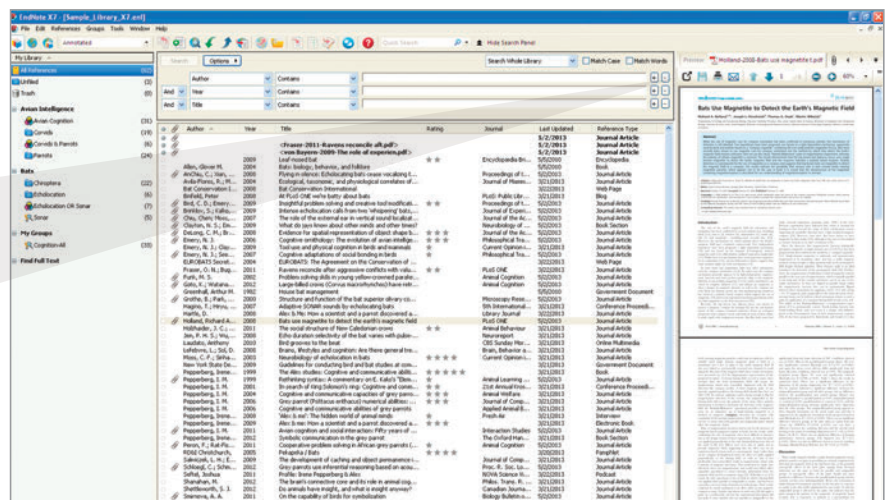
EndNote X7 - [Sample_Library_X7.enl]

File Edit References Groups Tools Window Help

Annotated

Quick Search

Hide Search Panel

My Library

All References (92)
Unfiled (3)
Trash (0)

Avian Intelligence
Avian Cognition (31)
Corvids (19)
Corvids & Parrots (6)
Parrots (24)

Bats
Chiroptera (22)
Echolocation (6)
Echolocation OR Sonar (7)
Sonar (5)

My Groups
Cognition-All (33)

Find Full Text

Search | Options

Search Whole Library | Match Case | Match Words

Author | Contains
And | Year | Contains
And | Title | Contains

| Author | Year | Title | Rating | Journal | Last Updated | Reference Type |
|---|---|---|---|---|---|---|
| | | <Fraser-2011-Ravens reconcile alt.pdf> | | | | Journal Article |
| | | <von Bayern-2009-The role of experien.pdf> | | | | Journal Article |
| | 2009 | Leaf-nosed bat | | | 5/5/2010 | Journal Article |
| Allen, Glover M. | 2004 | Bats: biology, behavior, and folklore | | Encyclopedia Bri... | 5/5/2010 | Encyclopedia |
| AnChiu, C.; Xian, ... | 2009 | Flying in silence: Echolocating bats cease vocalizing t... | | Proceedings of t... | 5/2/2013 | Book |
| Avila-Flores, R.; M... | 2005 | Ecological, taxonomic, and physiological correlates of... | | Journal of Mamm... | 5/2/2013 | Journal Article |
| Bat Conservation I... | 2008 | Bat Conservation International | | | 5/2/2013 | Web Page |
| Binfield, Peter | 2009 | At PLoS ONE we're batty about bats | | PLoS: Public Libr... | 5/2/2013 | Blog |
| Bird, C. D.; Emery, ... | 2009 | Insightful problem solving and creative tool modificati... | | Proceedings of t... | 5/2/2013 | Journal Article |
| Bonkbo, S.; Kalko, ... | 2004 | Intense echolocation calls from two 'whispering' bats,... | | Journal of Experi... | 5/2/2013 | Journal Article |
| Chiu, Chen; Moss, ... | 2007 | The role of the external ear in vertical sound localizat... | | Journal of the A... | 5/2/2013 | Journal Article |
| Clayton, N. S.; Em... | 2009 | What do jays know about other minds and other times? | | Neurobiology of ... | 5/2/2013 | Book Section |
| Dalsamp, C. M.; B... | 2008 | Evidence for spatial representation of object shape b... | | Journal of Exper... | 5/2/2013 | Journal Article |
| Emery, N. J. | 2006 | Cognitive ornithology: the evolution of avian intellige... | | Philosophical Tra... | 5/2/2013 | Journal Article |
| Emery, N. J.; Clay... | 2009 | Tool use and physical cognition in birds and mammals | | Current Opinion ... | 5/2/2013 | Journal Article |
| Emery, N. J.; Sea... | 2007 | Cognitive adaptations of social bonding in birds | | Philosophical Tra... | 5/2/2013 | Journal Article |
| EUROBATS Secret... | 2009 | EUROBATS: The Agreement on the Conservation of ... | | | 5/2/2013 | Web Page |
| Fraser, O. N.; Bug... | 2011 | Ravens reconcile after aggressive conflicts with valu... | | PLoS ONE | 5/2/2013 | Journal Article |
| Funk, M. S. | 2002 | Problem solving skills in young yellow-crowned parake... | | Animal Cognition | 5/2/2013 | Journal Article |
| Goto, K.; Wataha... | 2012 | Large-billed crows (Corvus macrorhynchos) have retr... | | Animal Cognition | 5/2/2013 | Journal Article |
| Greenhall, Arthur M. | 1982 | House bat management | | | 5/2/2013 | Government Document |
| Grothe, B.; Park, ... | 2000 | Structure and function of the bat superior olivary co... | | Microscopy Rese... | 5/2/2013 | Journal Article |
| Hagino, T.; Hiryu, ... | 2007 | Adaptive SONAR sounds by echolocating bats | | 5th International... | 5/2/2013 | Conference Proceedi... |
| Harris, D. | 2008 | Alex Is Me: How a scientist and a parrot discovered a... | | Library Journal | 5/2/2013 | Journal Article |
| Holland, Richard A.... | 2008 | Bats use magnetite to detect the earth's magnetic field | | PLoS ONE | 5/2/2013 | Journal Article |
| Holzhaider, J. C.; ... | 2011 | The social structure of New Caledonian crows | | Animal Behaviour | 5/2/2013 | Journal Article |
| Jen, P. H. S.; Wu, ... | 2008 | Echo duration selectivity of the bat varies with pulse-... | | Neuroreport | 5/2/2013 | Journal Article |
| Laudato, Anthony | 2010 | Bird grooves to the beat | | CBS Sunday Mor... | 5/2/2013 | Online Multimedia |
| Lefebvre, L.; Sol, D. | 2008 | Brains, lifestyles and cognition: Are there general tre... | | Brain, Behavior a... | 5/2/2013 | Journal Article |
| Moss, C. F.; Sinha ... | 2003 | Neurobiology of echolocation in bats | | Current Opinion ... | 5/2/2013 | Journal Article |
| New York State De... | 2009 | Guidelines for conducting bird and bat studies at com... | | | 5/2/2013 | Government Document |
| Pepperberg, Irene... | 1999 | The Alex studies: Cognitive and communicative abili... | | | 5/2/2013 | Book |
| Pepperberg, I. M. | 2011 | Rethinking syntax: A commentary on E. Kako's "Elem... | | Animal Learning ... | 5/2/2013 | Journal Article |
| Pepperberg, I. M. | 2009 | In search of King Solomon's ring: Cognitive and comm... | | 21st Annual Kru... | 5/2/2013 | Conference Proceedi... |
| Pepperberg, I. M. | 2009 | Cognitive and communicative capacities of grey parro... | | Animal Welfare | 5/2/2013 | Journal Article |
| Pepperberg, I. M. | 2006 | Grey parrot (Psittacus erithacus) numerical abilities: ... | | Journal of Comp... | 5/2/2013 | Journal Article |
| Pepperberg, I. M. | 2006 | Cognitive and communicative abilities of grey parrots | | Applied Animal B... | 5/2/2013 | Journal Article |
| Pepperberg, Irene... | 2008 | 'Alex & me': The hidden world of animal minds | | Fresh Air | 5/2/2013 | Interview |
| Pepperberg, Irene... | 2009 | Alex & me: How a scientist and a parrot discovered a... | | | 5/2/2013 | Electronic Book |
| Pepperberg, I. M. | 2011 | Avian cognition and social interaction: Fifty years of ... | | Interaction Studies | 5/2/2013 | Journal Article |
| Pepperberg, I. M. | 2012 | Symbolic communication in the grey parrot | | The Oxford Han... | 5/2/2013 | Book Section |
| Peron, F.; Rat-Fis... | 2011 | Cooperative problem solving in African grey parrots (... | | Animal Cognition | 5/2/2013 | Journal Article |
| RDSE Christchurch, | 2005 | Pekapeka / Bats | | | 5/2/2013 | Pamphlet |
| Salwiczek, L. H.; E... | 2009 | The development of caching and object permanence i... | | Journal of Comp... | 5/2/2013 | Journal Article |
| Schloegl, C.; Schm... | 2012 | Grey parrots use inferential reasoning based on acou... | | Proc. R. Soc. Lo... | 5/2/2013 | Journal Article |
| Seifelt, Joshua | 2010 | Profile: Irene Pepperberg & Alex | | NOVA Science N... | 5/2/2013 | Podcast |
| Shanahan, M. | 2012 | The brain's connective core and its role in animal cog... | | Philos. Trans. R.... | 5/2/2013 | Journal Article |
| Shettleworth, S. J. | 2012 | Do animals have insight, and what is insight anyway? | | Canadian Journa... | 5/2/2013 | Journal Article |
| Shimova, A. A. | 2011 | On the capability of birds for symbolization | | Biology Bulletin o... | 5/2/2013 | Journal Article |

Preview | Holland-2008-Bats use magnetite t.pdf

60%

Bats Use Magnetite to Detect the Earth's Magnetic Field